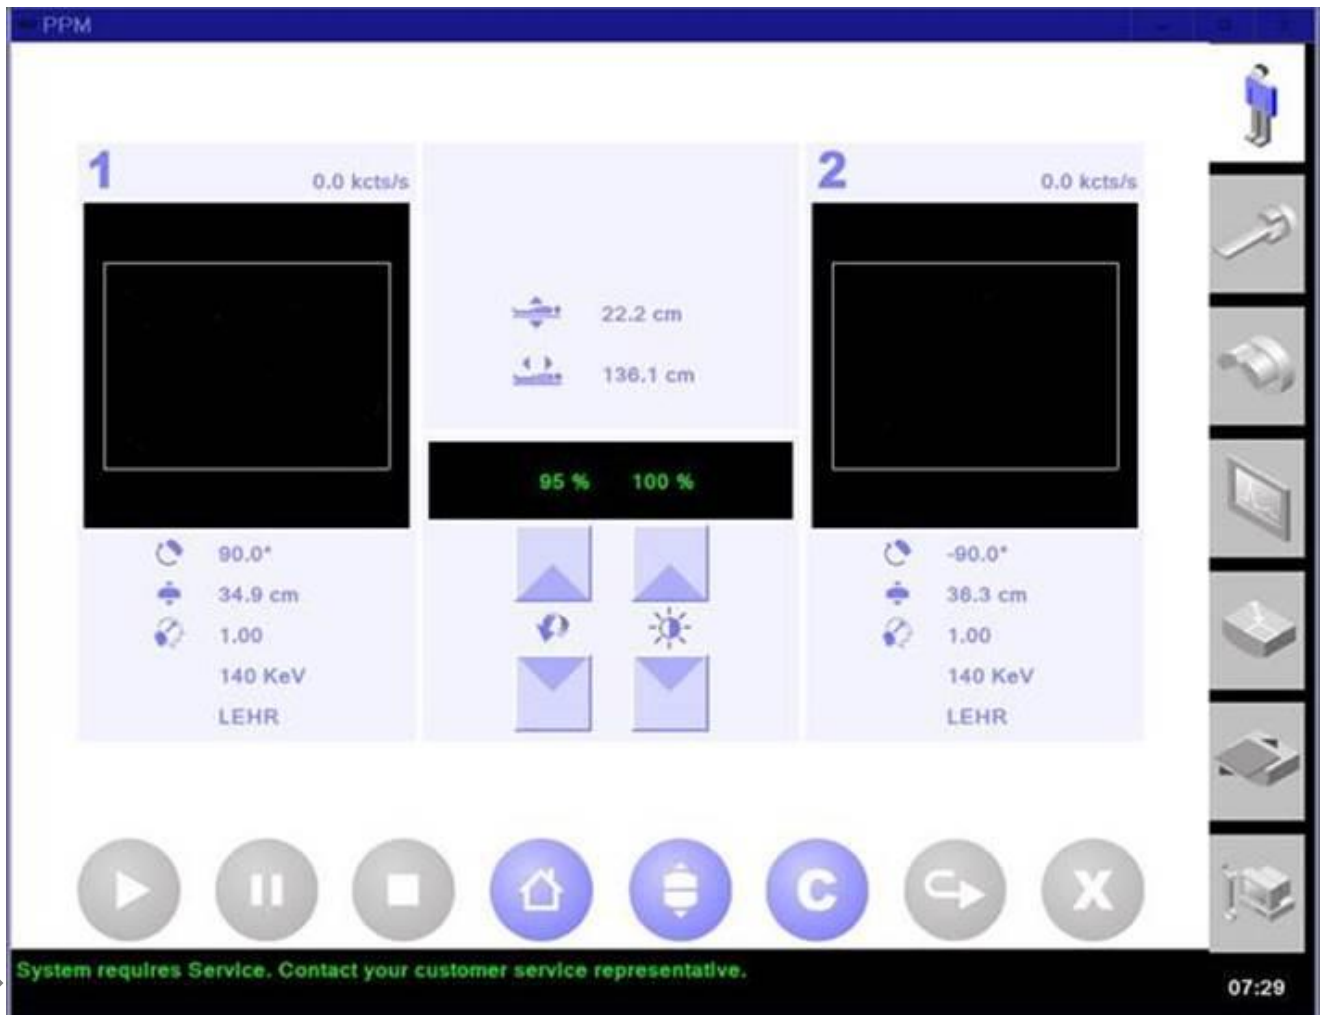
PPM

1

0.0 kcts/s

90.0°

34.9 cm

1.00

140 KeV

LEHR

22.2 cm

136.1 cm

95 %

100 %

2

0.0 kcts/s

-90.0°

38.3 cm

1.00

140 KeV

LEHR

C

X

System requires Service. Contact your customer service representative.

07:29